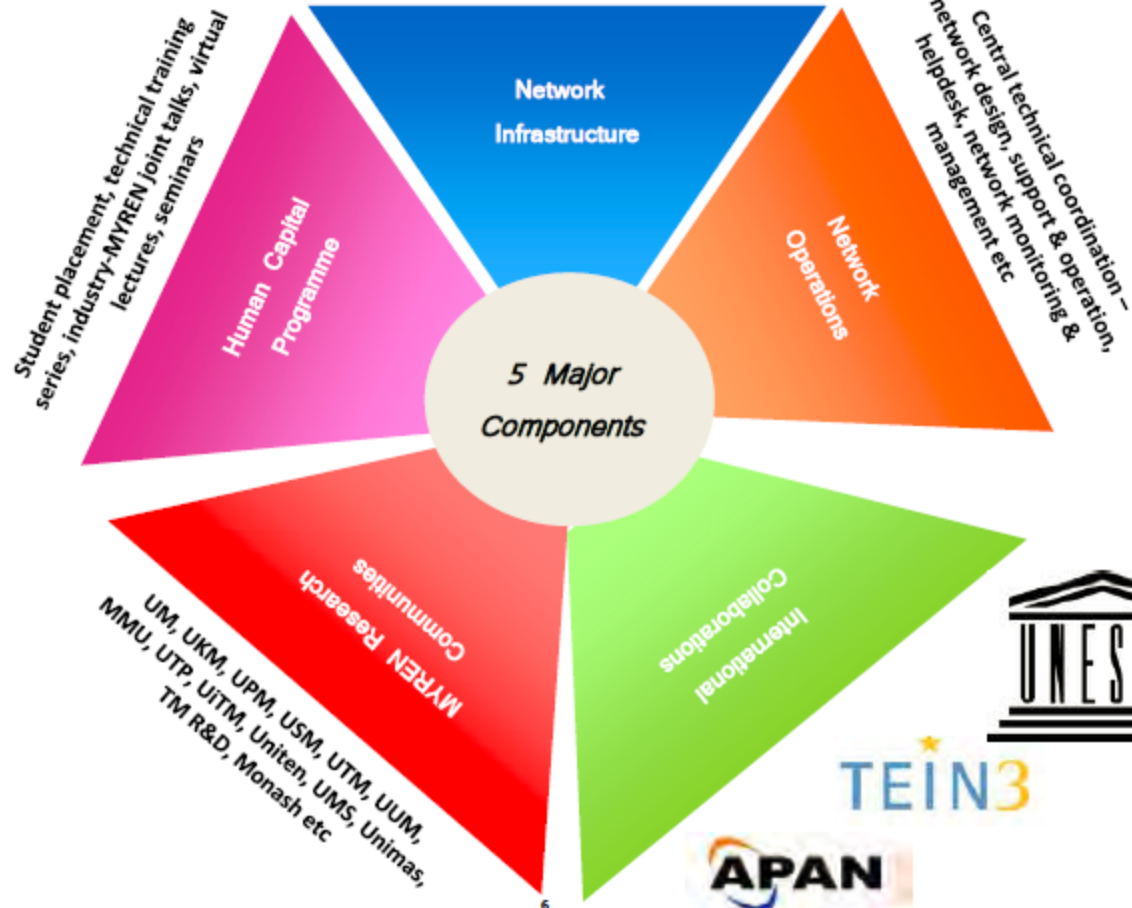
Student placement, technical training series, industry-MYREN joint talks, virtual lectures, seminars

Human Capital Programme

Network Infrastructure

Network Operations

Central technical coordination – network design, support & operation, helpdesk, network monitoring & management etc

5 Major Components

MYREN Research Communities

UM, UKM, UPM, USM, UTM, UUM, MMU, UTP, UiTM, Uniten, UMS, Unimas, TM R&D, Monash etc

International Collaborations

UNES

TEIN3

APAN

6